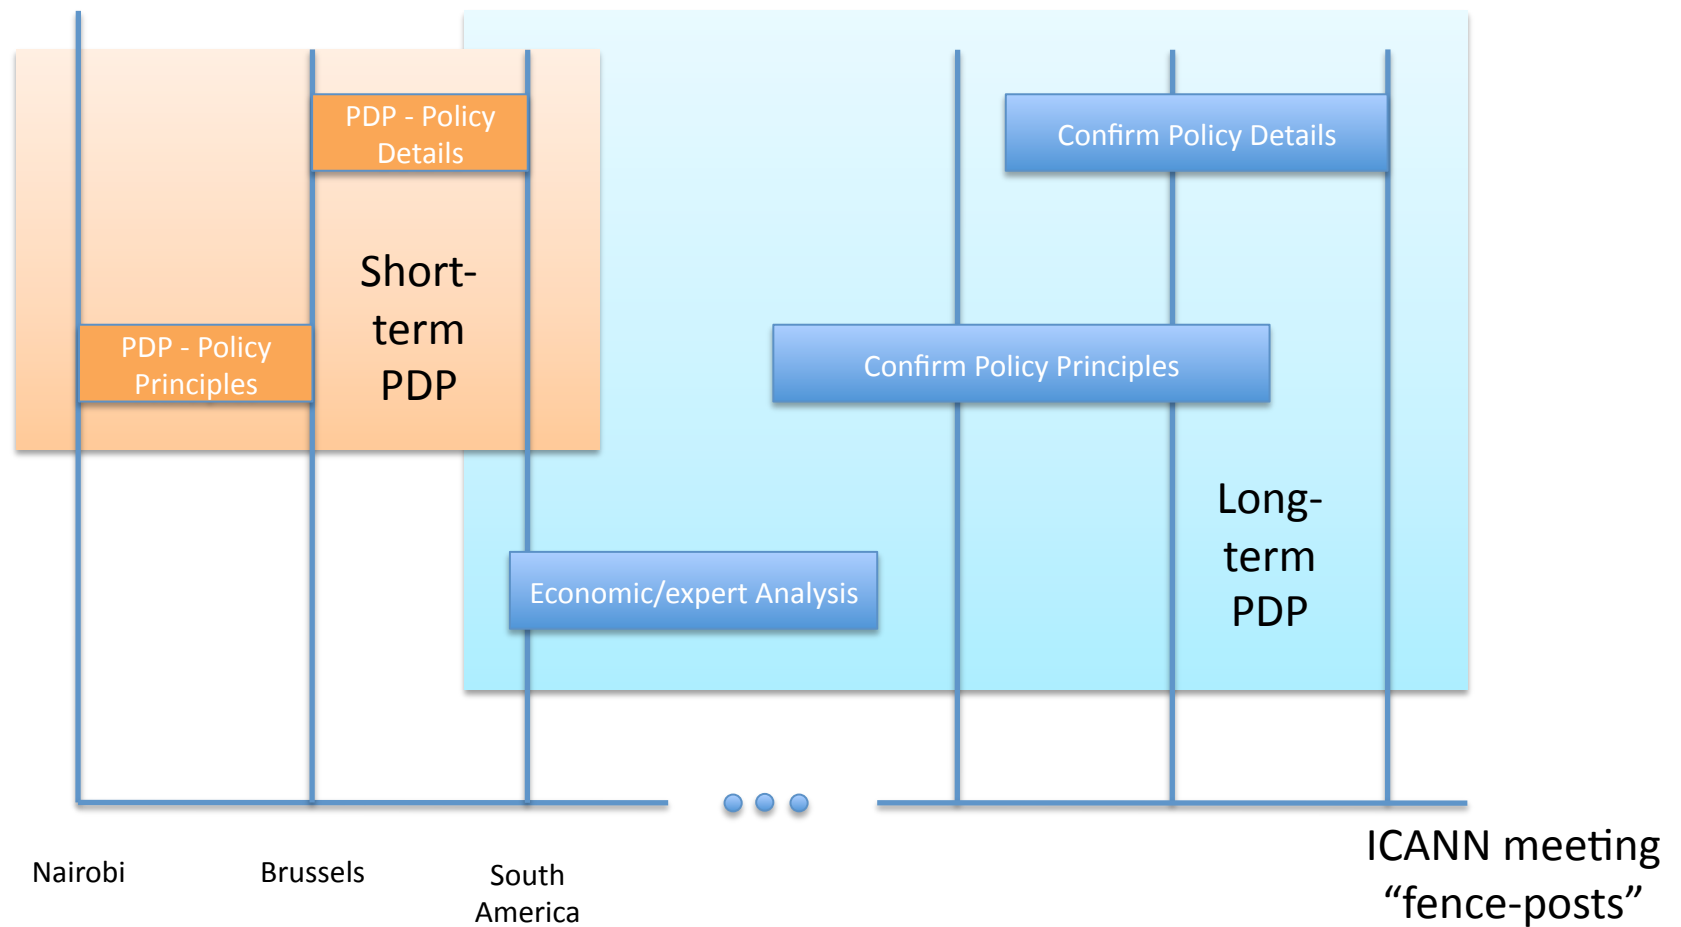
PDP - Policy Details

Short-term PDP

PDP - Policy Principles

Confirm Policy Details

Confirm Policy Principles

Long-term PDP

Economic/expert Analysis

Nairobi

Brussels

South America

ICANN meeting “fence-posts”